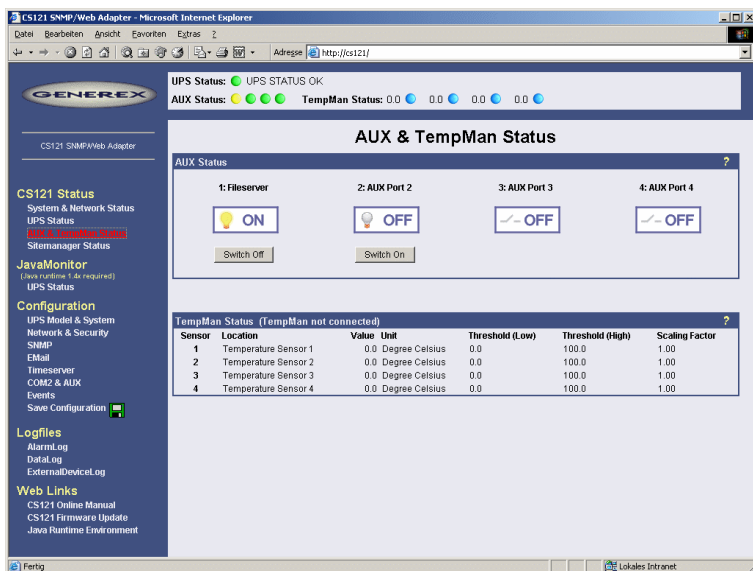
CS121 SNMP/Web Adapter - Microsoft Internet Explorer

Datei Bearbeiten Ansicht Favoriten Extras ?

Adresse http://cs121/

GENEREX

UPS Status: UPS STATUS OK
AUX Status: TempMan Status: 0.0 0.0 0.0 0.0

CS121 SNMP/Web Adapter

AUX & TempMan Status

CS121 Status
System & Network Status
UPS Status
AUX & TempMan Status
Sitemanager Status

JavaMonitor
(Java runtime 1.4x required)
UPS Status

Configuration
UPS Model & System
Network & Security
SNMP
EMail
Timeserver
COM2 & AUX
Events
Save Configuration

Logfiles
AlarmLog
DataLog
ExternalDeviceLog

Web Links
CS121 Online Manual
CS121 Firmware Update
Java Runtime Environment

AUX Status ?

1: Fileserver
ON
Switch Off

2: AUX Port 2
OFF
Switch On

3: AUX Port 3
OFF

4: AUX Port 4
OFF

TempMan Status (TempMan not connected) ?

| Sensor | Location | Value | Unit | Threshold (Low) | Threshold (High) | Scaling Factor |
|---|---|---|---|---|---|---|
| 1 | Temperature Sensor 1 | 0.0 | Degree Celsius | 0.0 | 100.0 | 1.00 |
| 2 | Temperature Sensor 2 | 0.0 | Degree Celsius | 0.0 | 100.0 | 1.00 |
| 3 | Temperature Sensor 3 | 0.0 | Degree Celsius | 0.0 | 100.0 | 1.00 |
| 4 | Temperature Sensor 4 | 0.0 | Degree Celsius | 0.0 | 100.0 | 1.00 |

Fertig
Lokales Intranet